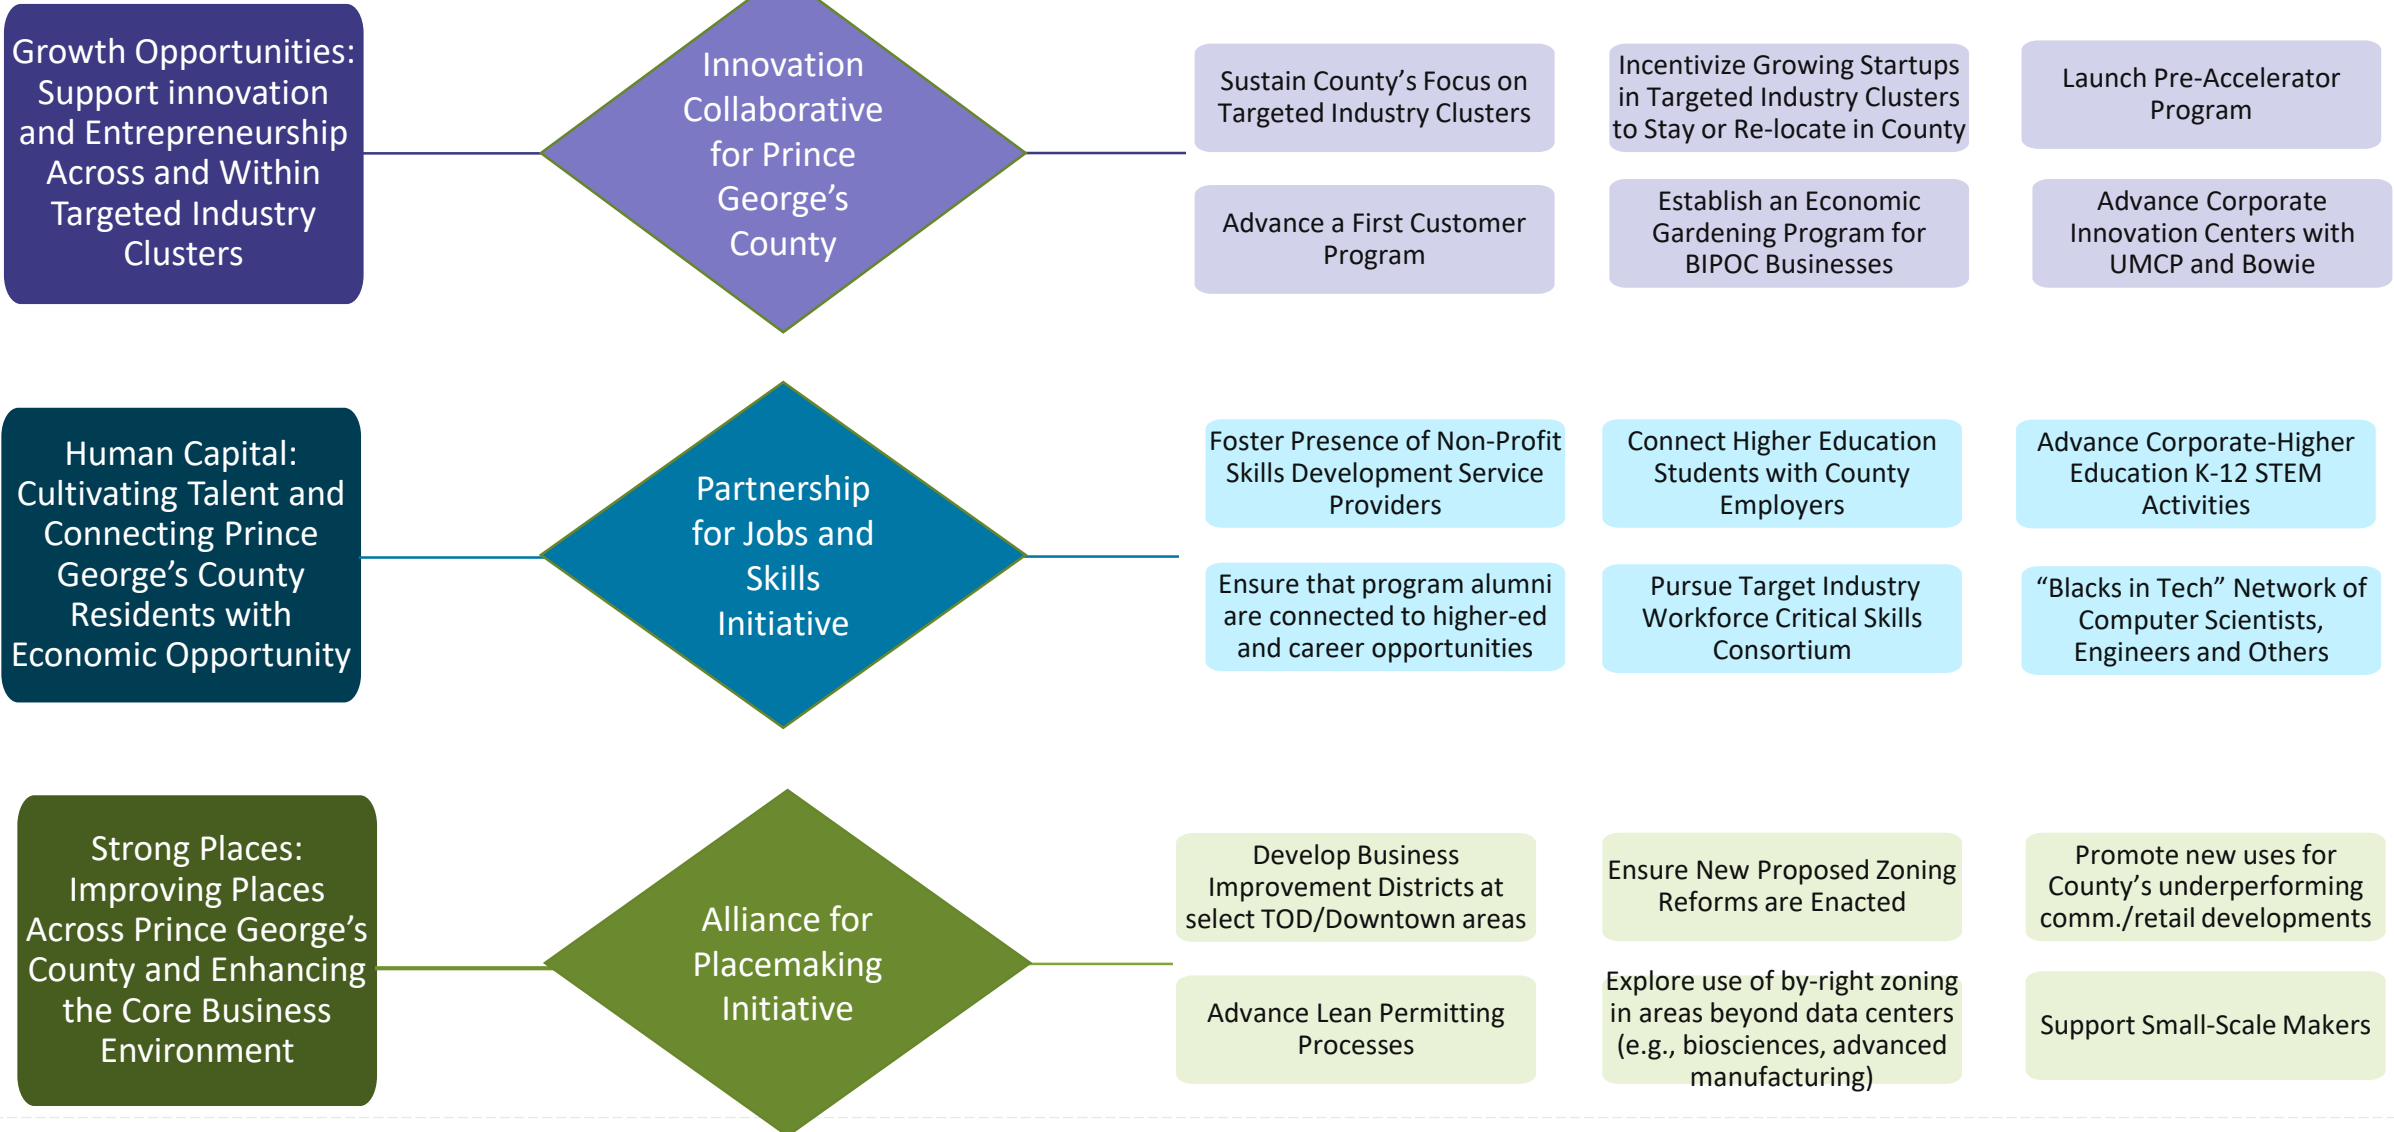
Growth Opportunities: Support innovation and Entrepreneurship Across and Within Targeted Industry Clusters

Innovation Collaborative for Prince George's County

Sustain County's Focus on Targeted Industry Clusters

Incentivize Growing Startups in Targeted Industry Clusters to Stay or Re-locate in County

Launch Pre-Accelerator Program

Advance a First Customer Program

Establish an Economic Gardening Program for BIPOC Businesses

Advance Corporate Innovation Centers with UMCP and Bowie

Human Capital: Cultivating Talent and Connecting Prince George's County Residents with Economic Opportunity

Partnership for Jobs and Skills Initiative

Foster Presence of Non-Profit Skills Development Service Providers

Connect Higher Education Students with County Employers

Advance Corporate-Higher Education K-12 STEM Activities

Ensure that program alumni are connected to higher-ed and career opportunities

Pursue Target Industry Workforce Critical Skills Consortium

"Blacks in Tech" Network of Computer Scientists, Engineers and Others

Strong Places: Improving Places Across Prince George's County and Enhancing the Core Business Environment

Alliance for Placemaking Initiative

Develop Business Improvement Districts at select TOD/Downtown areas

Ensure New Proposed Zoning Reforms are Enacted

Promote new uses for County's underperforming comm./retail developments

Advance Lean Permitting Processes

Explore use of by-right zoning in areas beyond data centers (e.g., biosciences, advanced manufacturing)

Support Small-Scale Makers